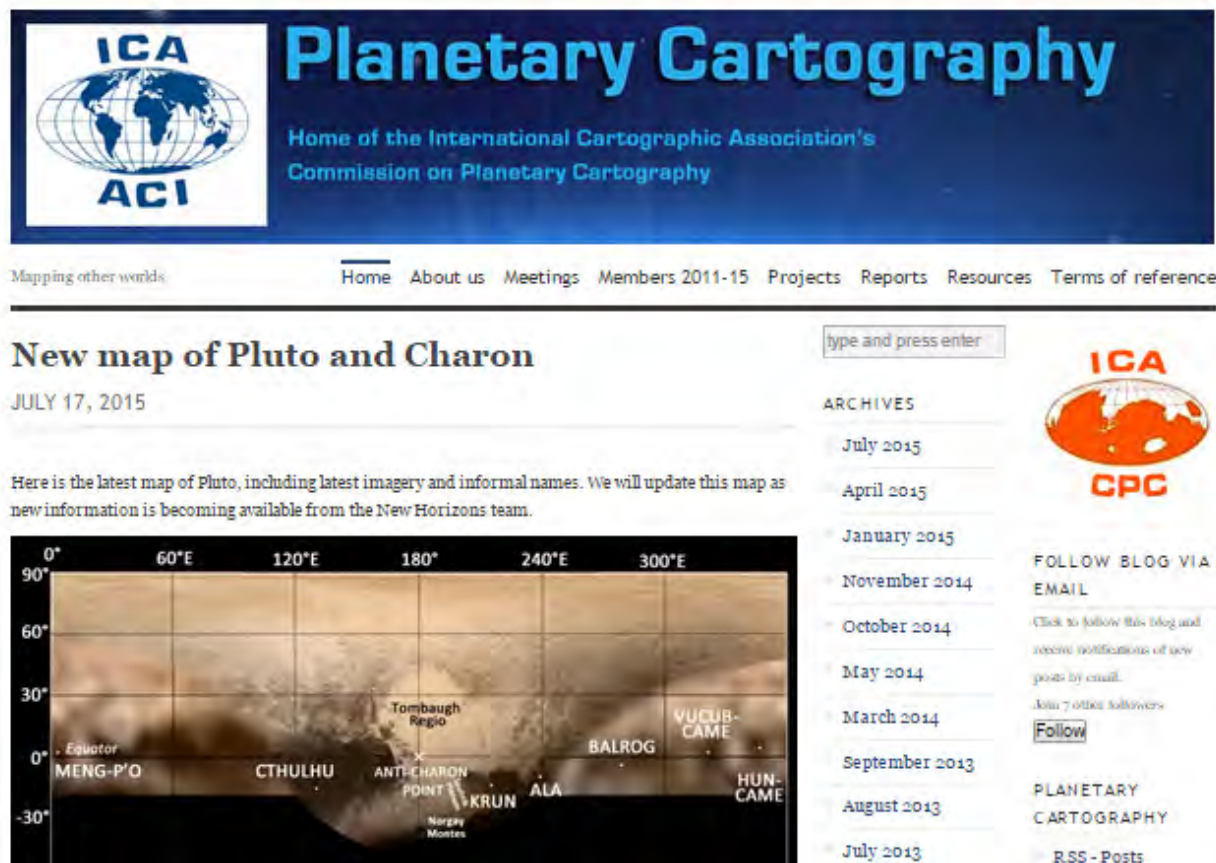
ICA
ACI

Planetary Cartography

Home of the International Cartographic Association's Commission on Planetary Cartography

Mapping other worlds

Home About us Meetings Members 2011-15 Projects Reports Resources Terms of reference

New map of Pluto and Charon

JULY 17, 2015

Here is the latest map of Pluto, including latest imagery and informal names. We will update this map as new information is becoming available from the New Horizons team.

0° 60°E 120°E 180° 240°E 300°E
90°
60°
30°
0°
-30°
Tombaugh Regio
VUCUB-CAME
Equator
MENG-P'O
CTHULHU
ANTI-CHARON POINT
KRUN
ALA
BALROG
HUN-CAME
Norgay Montes

type and press enter

ARCHIVES
July 2015
April 2015
January 2015
November 2014
October 2014
May 2014
March 2014
September 2013
August 2013
July 2013

ICA
CPC

FOLLOW BLOG VIA EMAIL
Click to follow this blog and receive notifications of new posts by email.
Join 7 other followers
Follow

PLANETARY CARTOGRAPHY
RSS - Posts